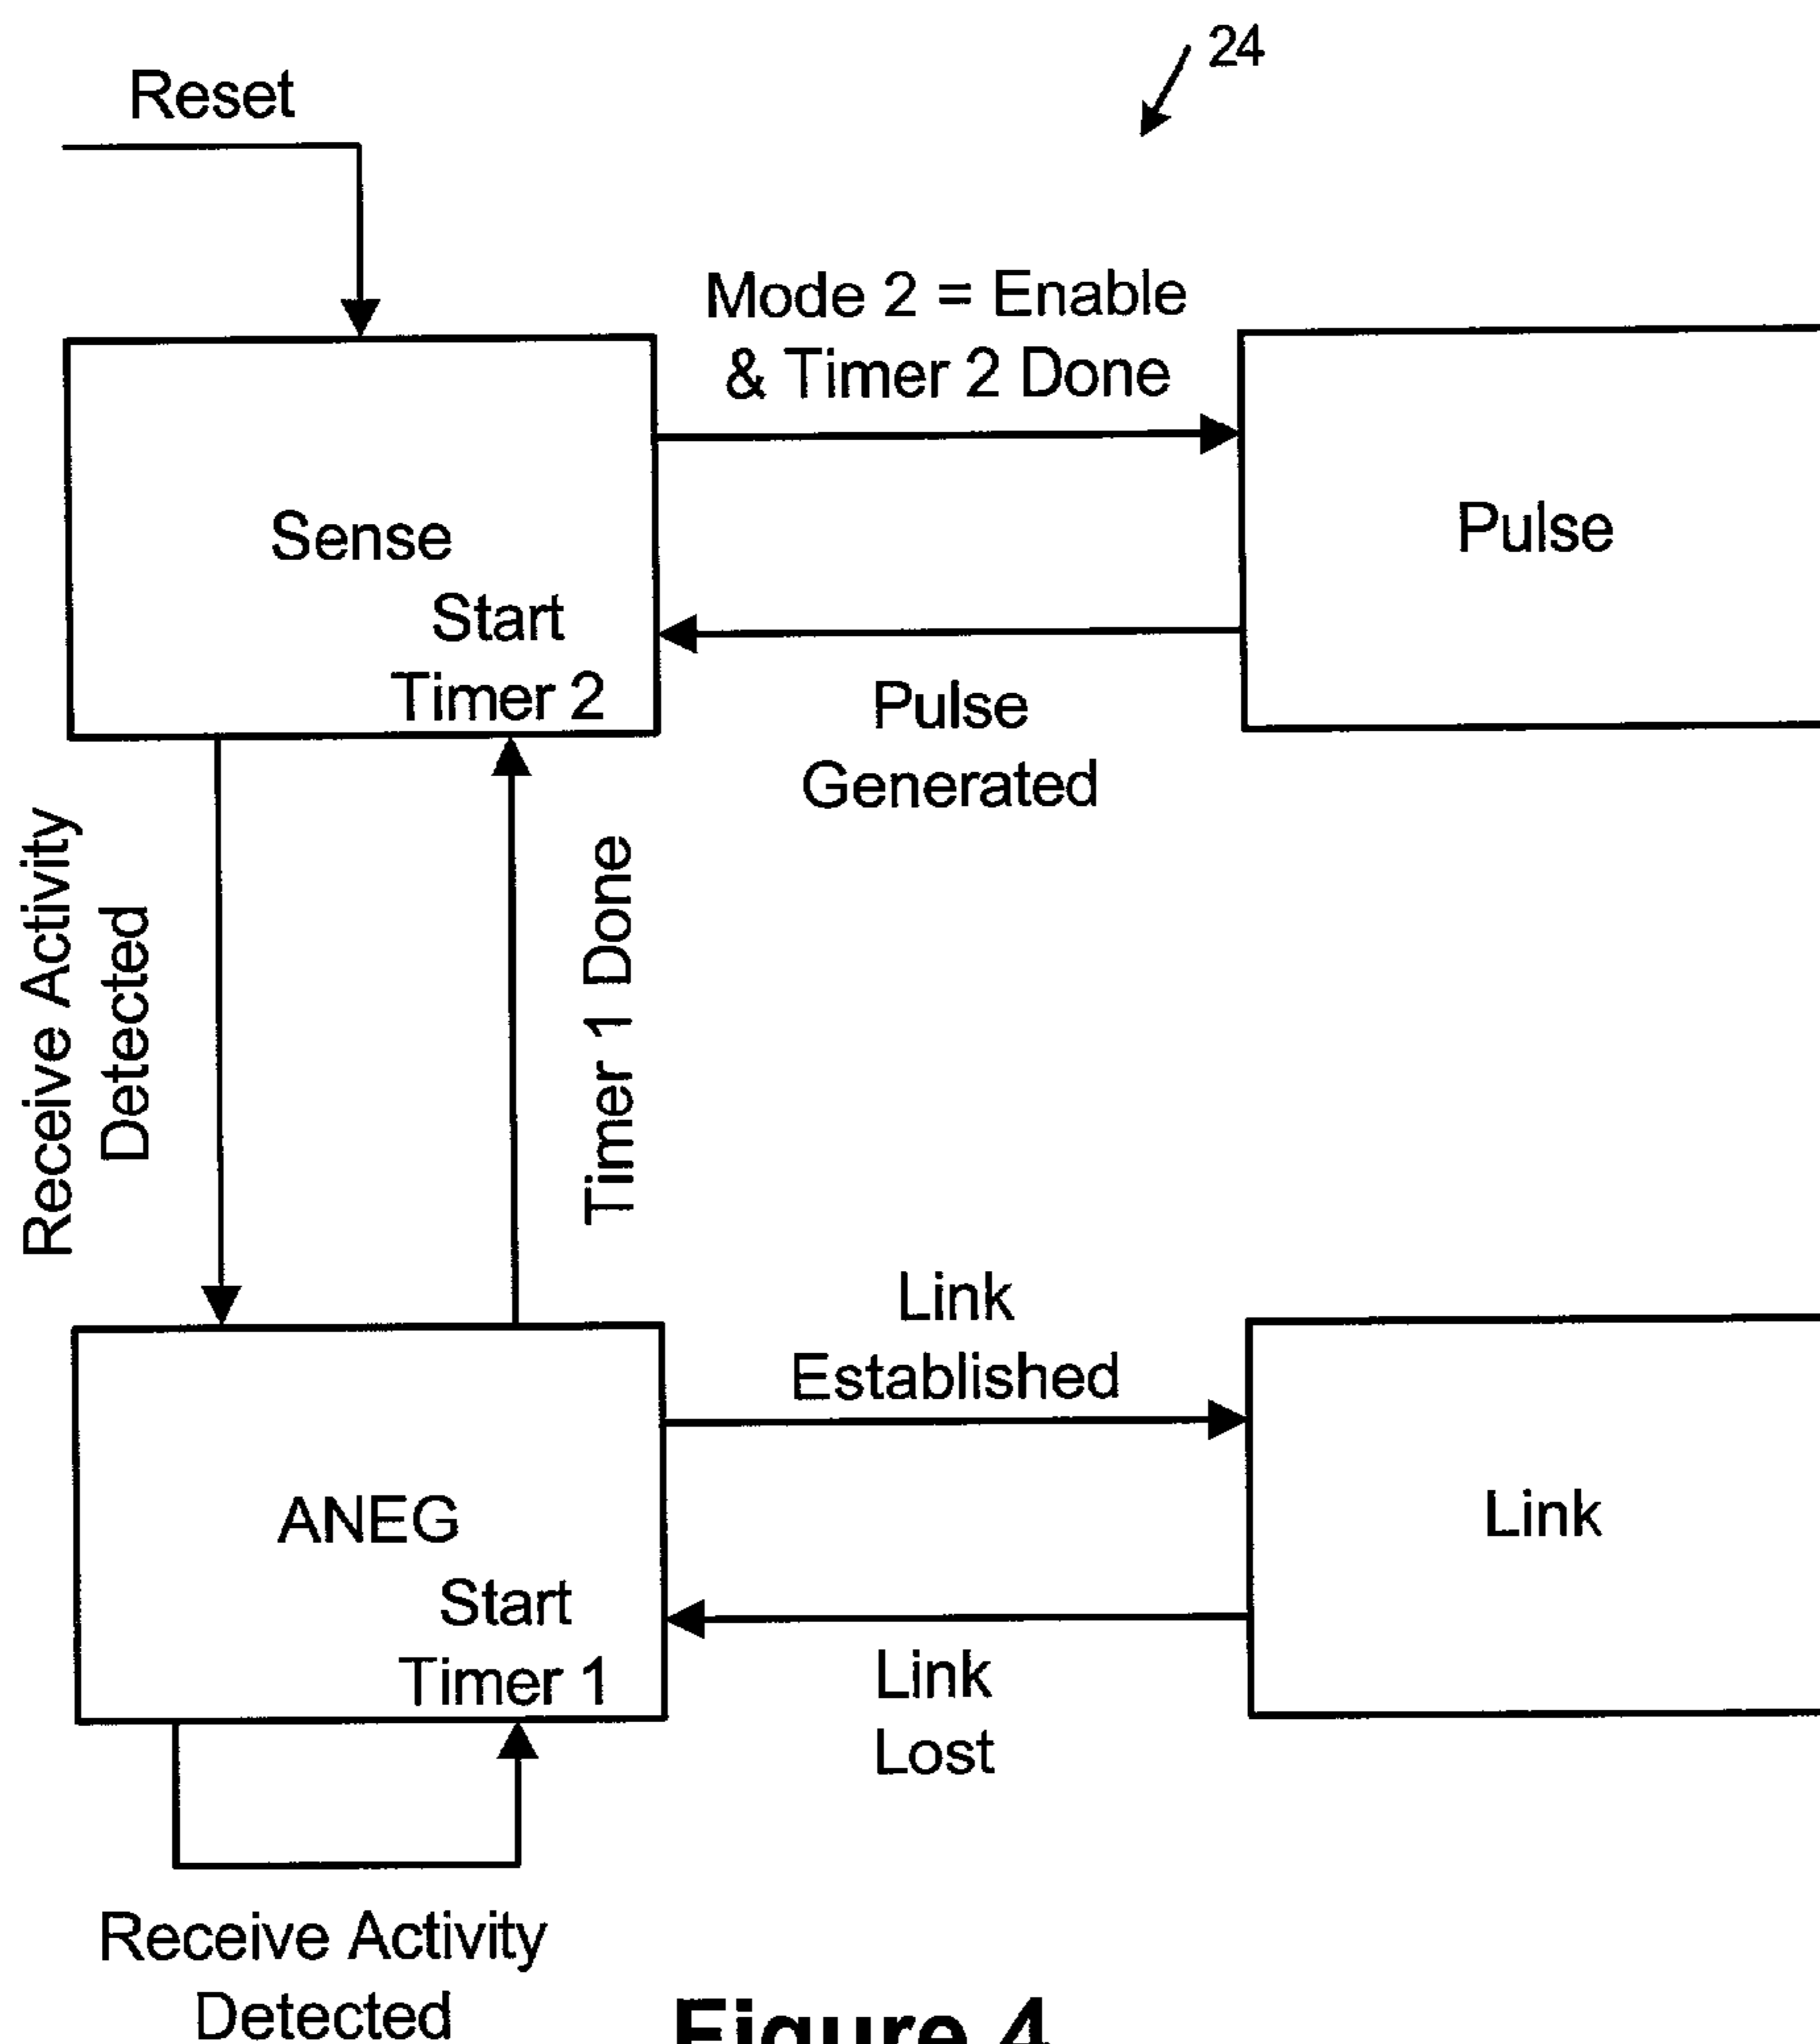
24

Reset

Mode 2 = Enable & Timer 2 Done

Sense
Start Timer 2

Pulse

Pulse Generated

Receive Activity Detected

Timer 1 Done

Link Established

ANEG
Start Timer 1

Link

Link Lost

Receive Activity Detected

Figure 4